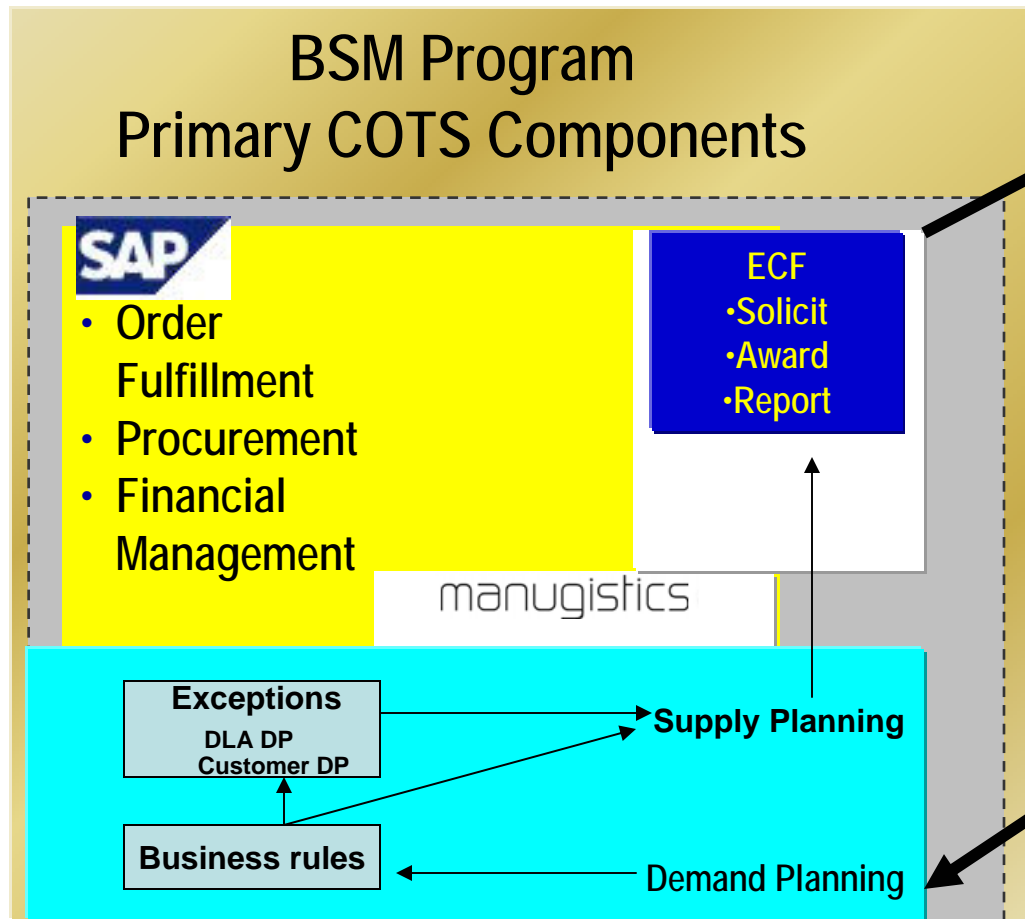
BSM Program
Primary COTS Components

SAP

• Order Fulfillment
• Procurement
• Financial Management

ECF
•Solicit
•Award
•Report

manugistics

Exceptions
DLA DP
Customer DP

Supply Planning

Business rules

Demand Planning